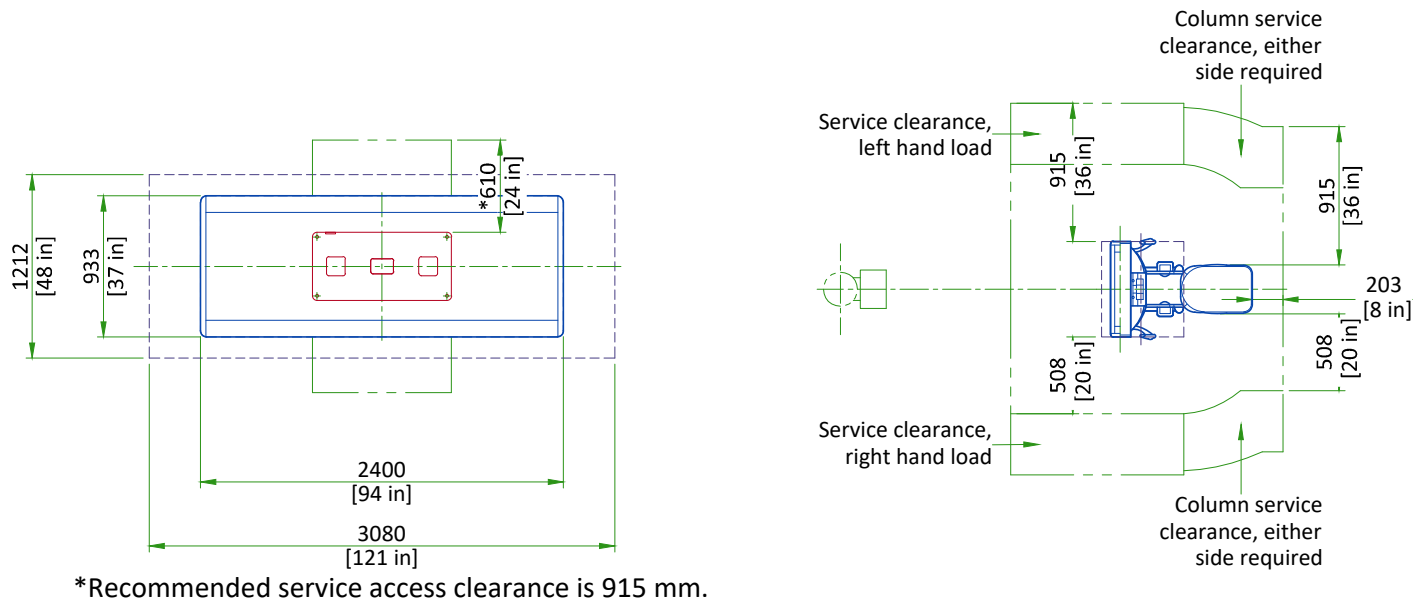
1212
[48 in]

933
[37 in]

*610
[24 in]

2400
[94 in]

3080
[121 in]

*Recommended service access clearance is 915 mm.

Column service clearance, either side required

Service clearance, left hand load

915
[36 in]

915
[36 in]

203
[8 in]

508
[20 in]

508
[20 in]

Service clearance, right hand load

Column service clearance, either side required